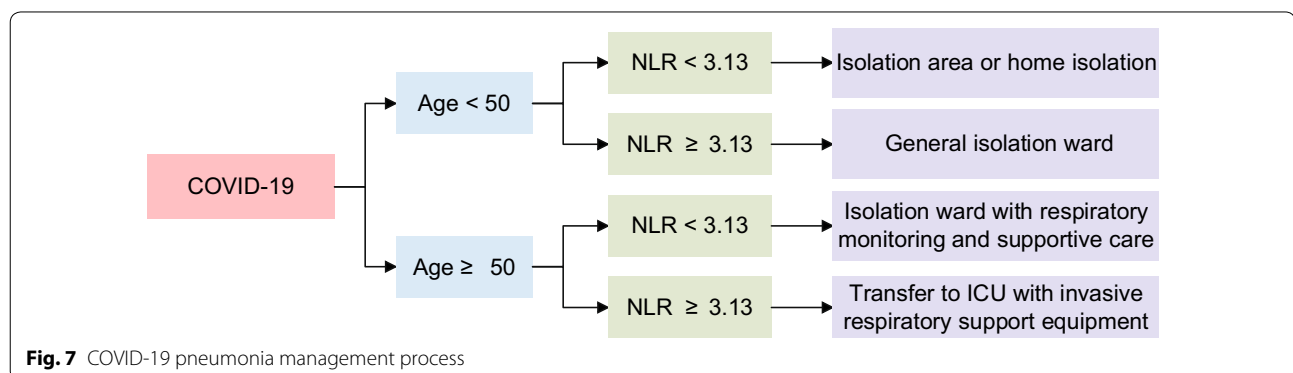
COVID-19

Age < 50

NLR < 3.13

Isolation area or home isolation

NLR ≥ 3.13

General isolation ward

Age ≥ 50

NLR < 3.13

Isolation ward with respiratory monitoring and supportive care

NLR ≥ 3.13

Transfer to ICU with invasive respiratory support equipment

**Fig. 7** COVID-19 pneumonia management process